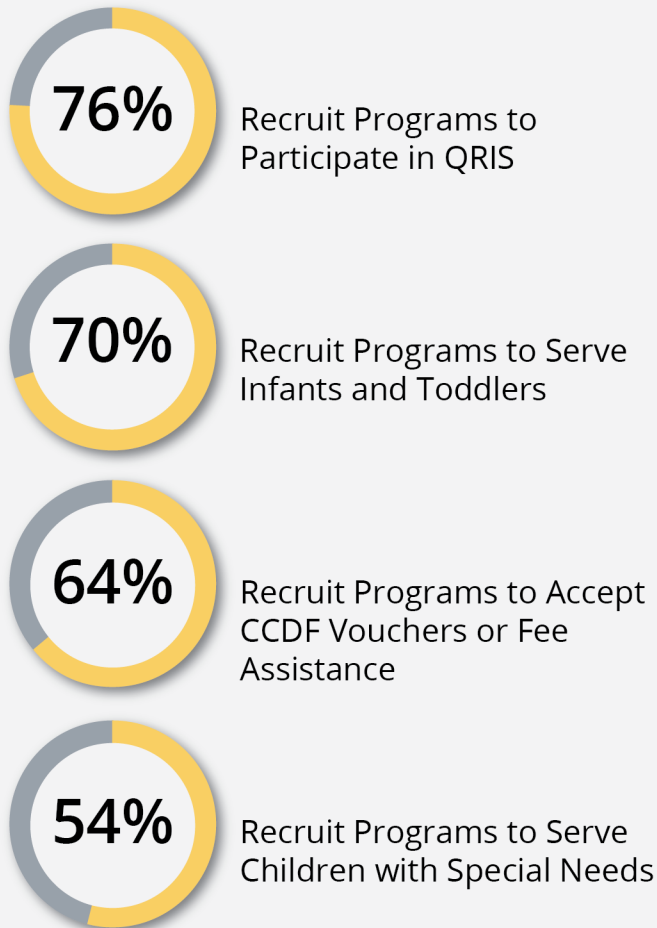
76%
Recruit Programs to Participate in QRIS

70%
Recruit Programs to Serve Infants and Toddlers

64%
Recruit Programs to Accept CCDF Vouchers or Fee Assistance

54%
Recruit Programs to Serve Children with Special Needs